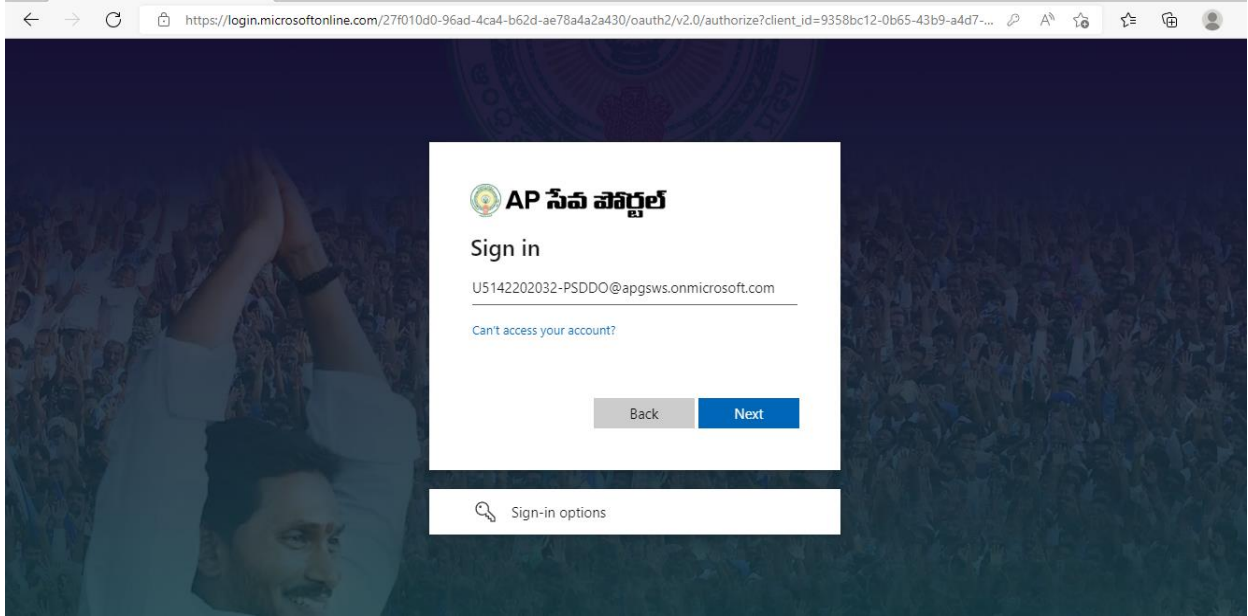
https://login.microsoftonline.com/27f010d0-96ad-4ca4-b62d-ae78a4a2a430/oauth2/v2.0/authorize?client_id=9358bc12-0b65-43b9-a4d7-...

AP సేవ పోర్టల్

Sign in

U5142202032-PSDDO@apgsws.onmicrosoft.com

Can't access your account?

Back

Next

Sign-in options